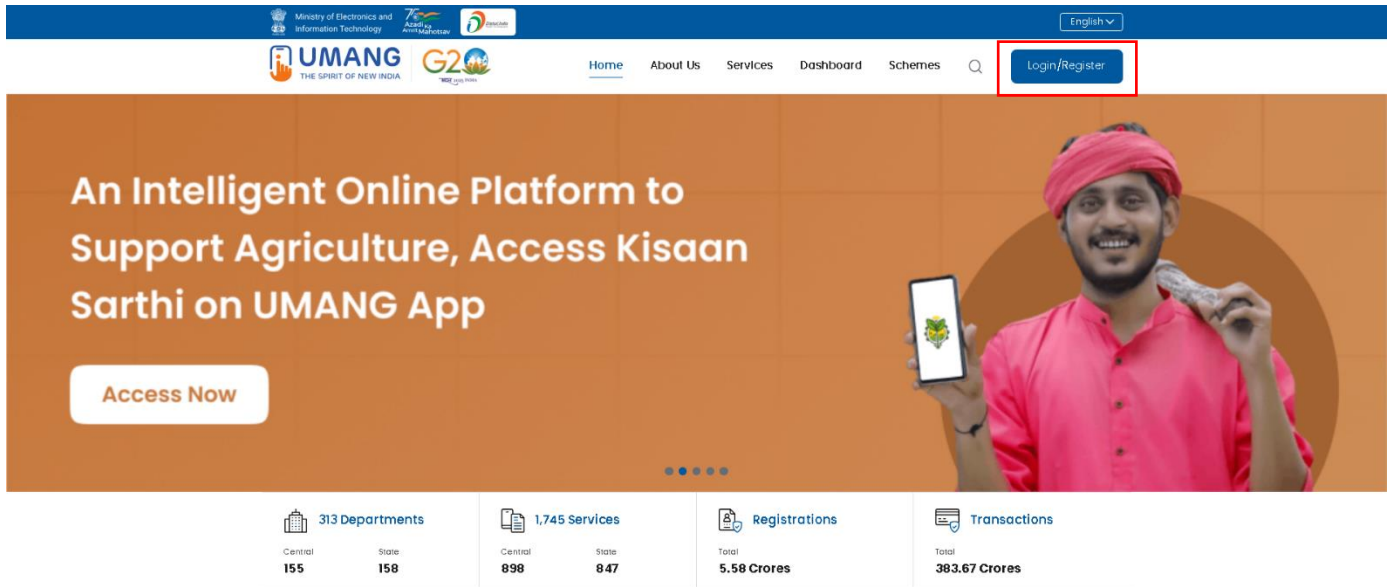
Ministry of Electronics and Information Technology

Azadi Ka Amrit Mahotsav

English

UMANG
THE SPIRIT OF NEW INDIA

G20

Home About Us Services Dashboard Schemes

Login/Register

An Intelligent Online Platform to Support Agriculture, Access Kisaan Sarthi on UMANG App

Access Now

313 Departments
Central 155
State 158

1,745 Services
Central 898
State 847

Registrations
Total 5.58 Crores

Transactions
Total 383.67 Crores